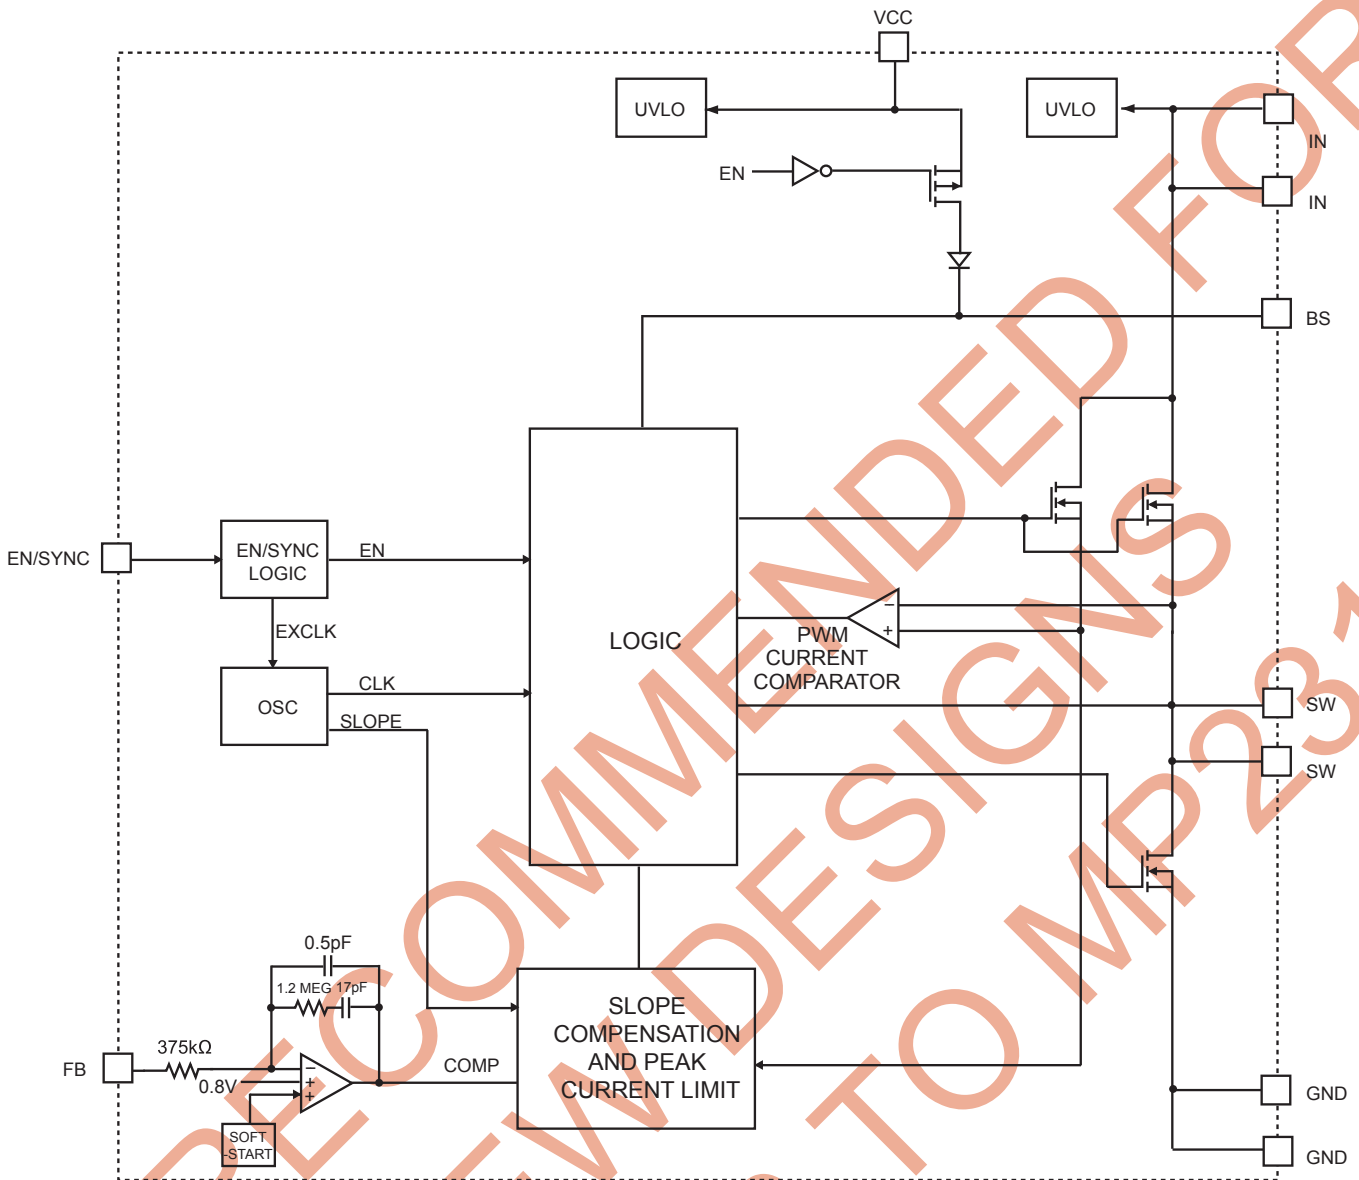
VCC

UVLO

UVLO

IN

IN

EN

BS

EN/SYNC

EN/SYNC LOGIC

EN

EXCLK

LOGIC

PWM CURRENT COMPARATOR

OSC

CLK

SLOPE

SW

SW

0.5pF

1.2 MEG 17pF

375kΩ

FB

0.8V

COMP

SLOPE COMPENSATION AND PEAK CURRENT LIMIT

SOFT START

GND

GND

RECOMMENDED FOR NEW DESIGNS TO MP23